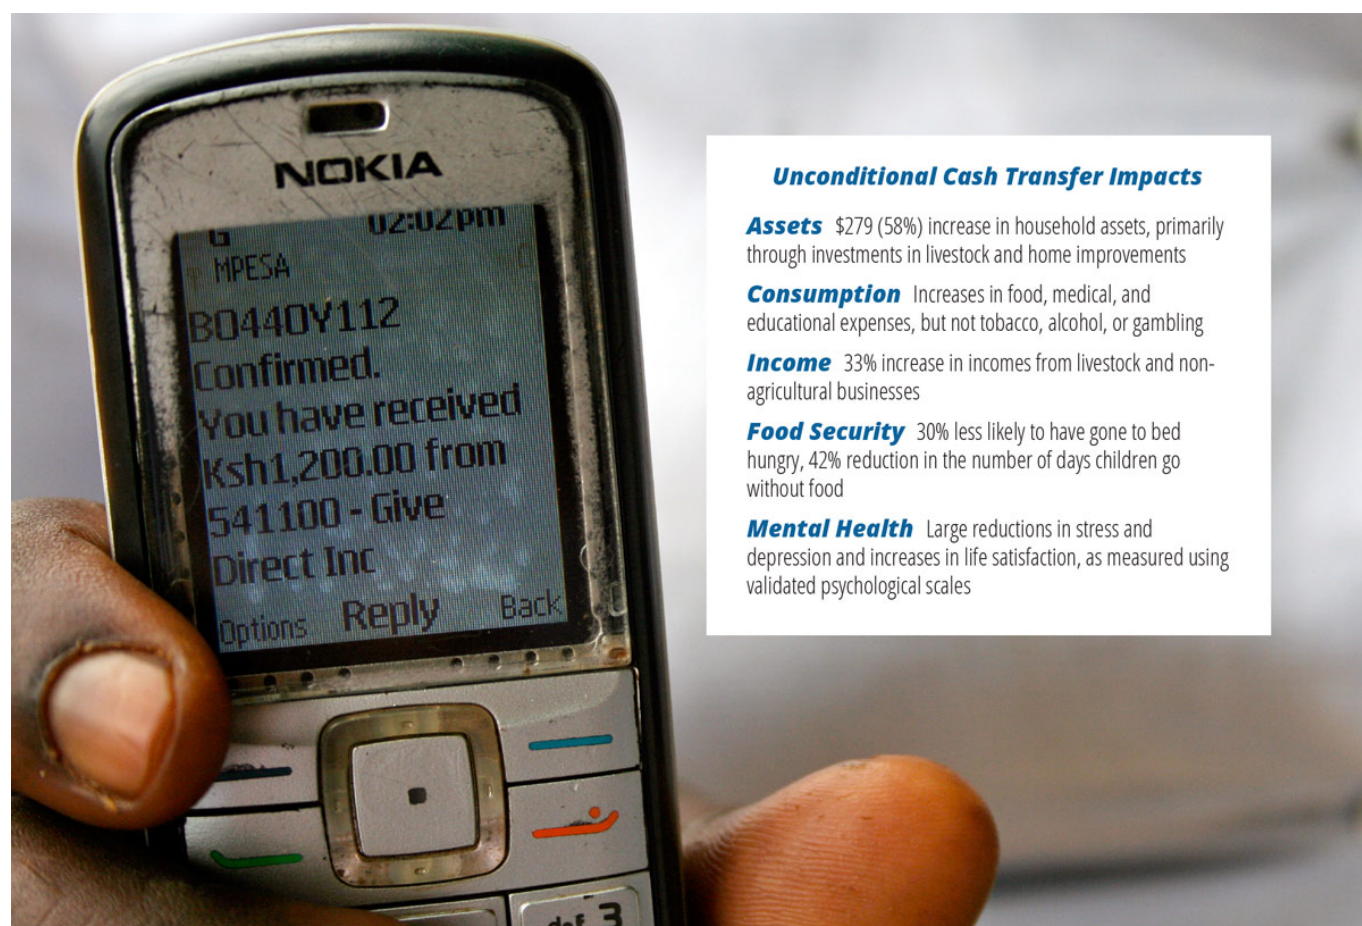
NOKIA

02:02pm
MPESA
BO440Y112
Confirmed.
You have received
Ksh1,200.00 from
541100 - Give
Direct Inc
Options Reply Back

def 3

Unconditional Cash Transfer Impacts

Assets $279 (58%) increase in household assets, primarily through investments in livestock and home improvements

Consumption Increases in food, medical, and educational expenses, but not tobacco, alcohol, or gambling

Income 33% increase in incomes from livestock and non-agricultural businesses

Food Security 30% less likely to have gone to bed hungry, 42% reduction in the number of days children go without food

Mental Health Large reductions in stress and depression and increases in life satisfaction, as measured using validated psychological scales